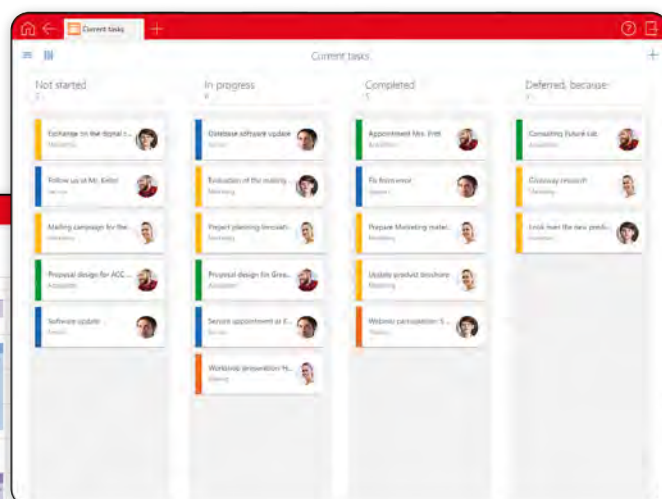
Current tasks

Current tasks

Not started
5

Exchange on the digital t...
Marketing

Follow up on Mr. Keller
Service

Mailing campaign for the...
Marketing

Proposal design for ACC...
Acquisition

Software update
Service

In progress
6

Database software update
Service

Evaluation of the mailing...
Marketing

Project planning innovati...
Marketing

Proposal design for Grea...
Acquisition

Service appointment at E...
Service

Workshop preparation "N...
Training

Completed
5

Appointment Mrs. Pratt
Acquisition

Fix firmware
Support

Prepare Marketing mater...
Marketing

Update product brochure
Marketing

Website consultation: S...
Training

Deferred, because
3

Consulting Future cat...
Acquisition

Giveaway research
Marketing

Look over the new prod...
Innovation